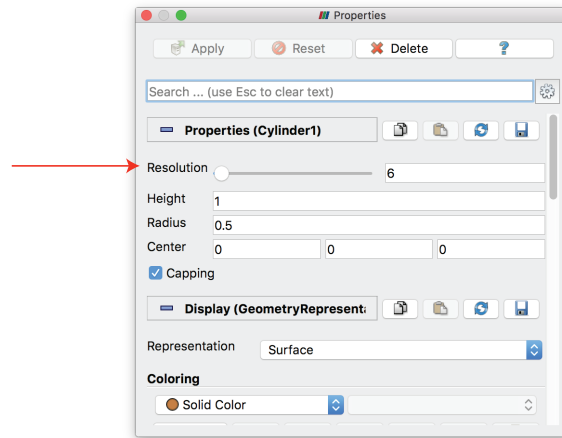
Properties

Apply
Reset
Delete
?

Search ... (use Esc to clear text)

Properties (Cylinder1)

Resolution 6

Height 1

Radius 0.5

Center 0 0 0

Capping

Display (GeometryRepresent

Representation Surface

Coloring

Solid Color